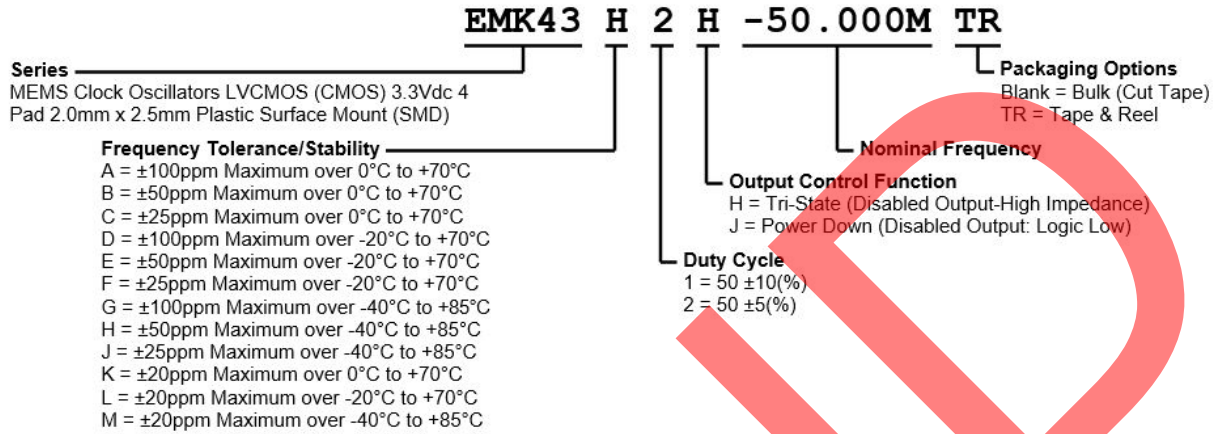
EMK43 H 2 H -50.000M TR

Series
MEMS Clock Oscillators LVCMOS (CMOS) 3.3Vdc 4 Pad 2.0mm x 2.5mm Plastic Surface Mount (SMD)

Frequency Tolerance/Stability
A = ±100ppm Maximum over 0°C to +70°C
B = ±50ppm Maximum over 0°C to +70°C
C = ±25ppm Maximum over 0°C to +70°C
D = ±100ppm Maximum over -20°C to +70°C
E = ±50ppm Maximum over -20°C to +70°C
F = ±25ppm Maximum over -20°C to +70°C
G = ±100ppm Maximum over -40°C to +85°C
H = ±50ppm Maximum over -40°C to +85°C
J = ±25ppm Maximum over -40°C to +85°C
K = ±20ppm Maximum over 0°C to +70°C
L = ±20ppm Maximum over -20°C to +70°C
M = ±20ppm Maximum over -40°C to +85°C

Duty Cycle
1 = 50 ±10(%)
2 = 50 ±5(%)

Output Control Function
H = Tri-State (Disabled Output-High Impedance)
J = Power Down (Disabled Output: Logic Low)

Nominal Frequency

Packaging Options
Blank = Bulk (Cut Tape)
TR = Tape & Reel